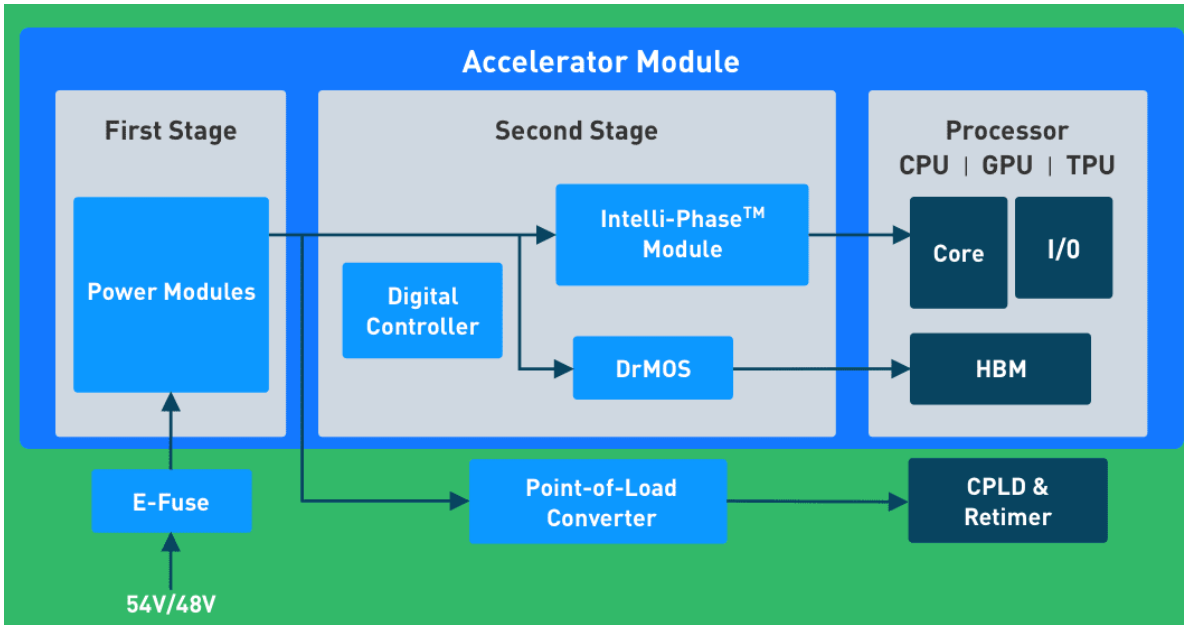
Accelerator Module

First Stage

Power Modules

Second Stage

Intelli-Phase$^{TM}$ Module

Digital Controller

DrMOS

Processor

CPU | GPU | TPU

Core

I/O

HBM

E-Fuse

54V/48V

Point-of-Load Converter

CPLD & Retimer